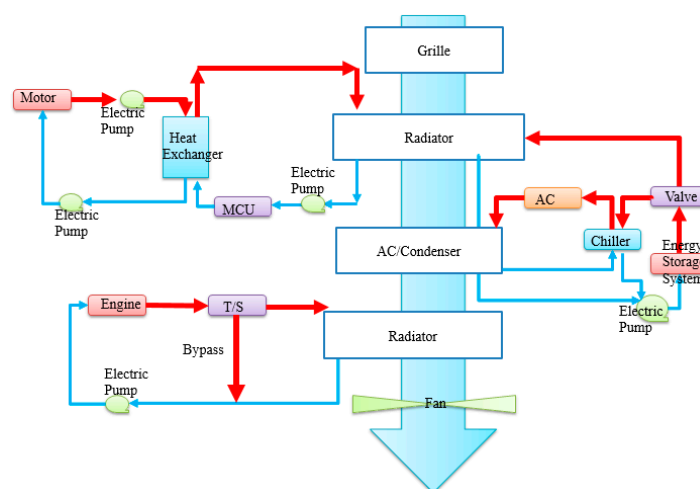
Grille

Motor

Electric Pump

Heat Exchanger

Radiator

Electric Pump

Electric Pump

MCU

AC

Valve

Chiller

Energy Storag System

AC/Condenser

Electric Pump

Engine

T/S

Radiator

Bypass

Electric Pump

Fan